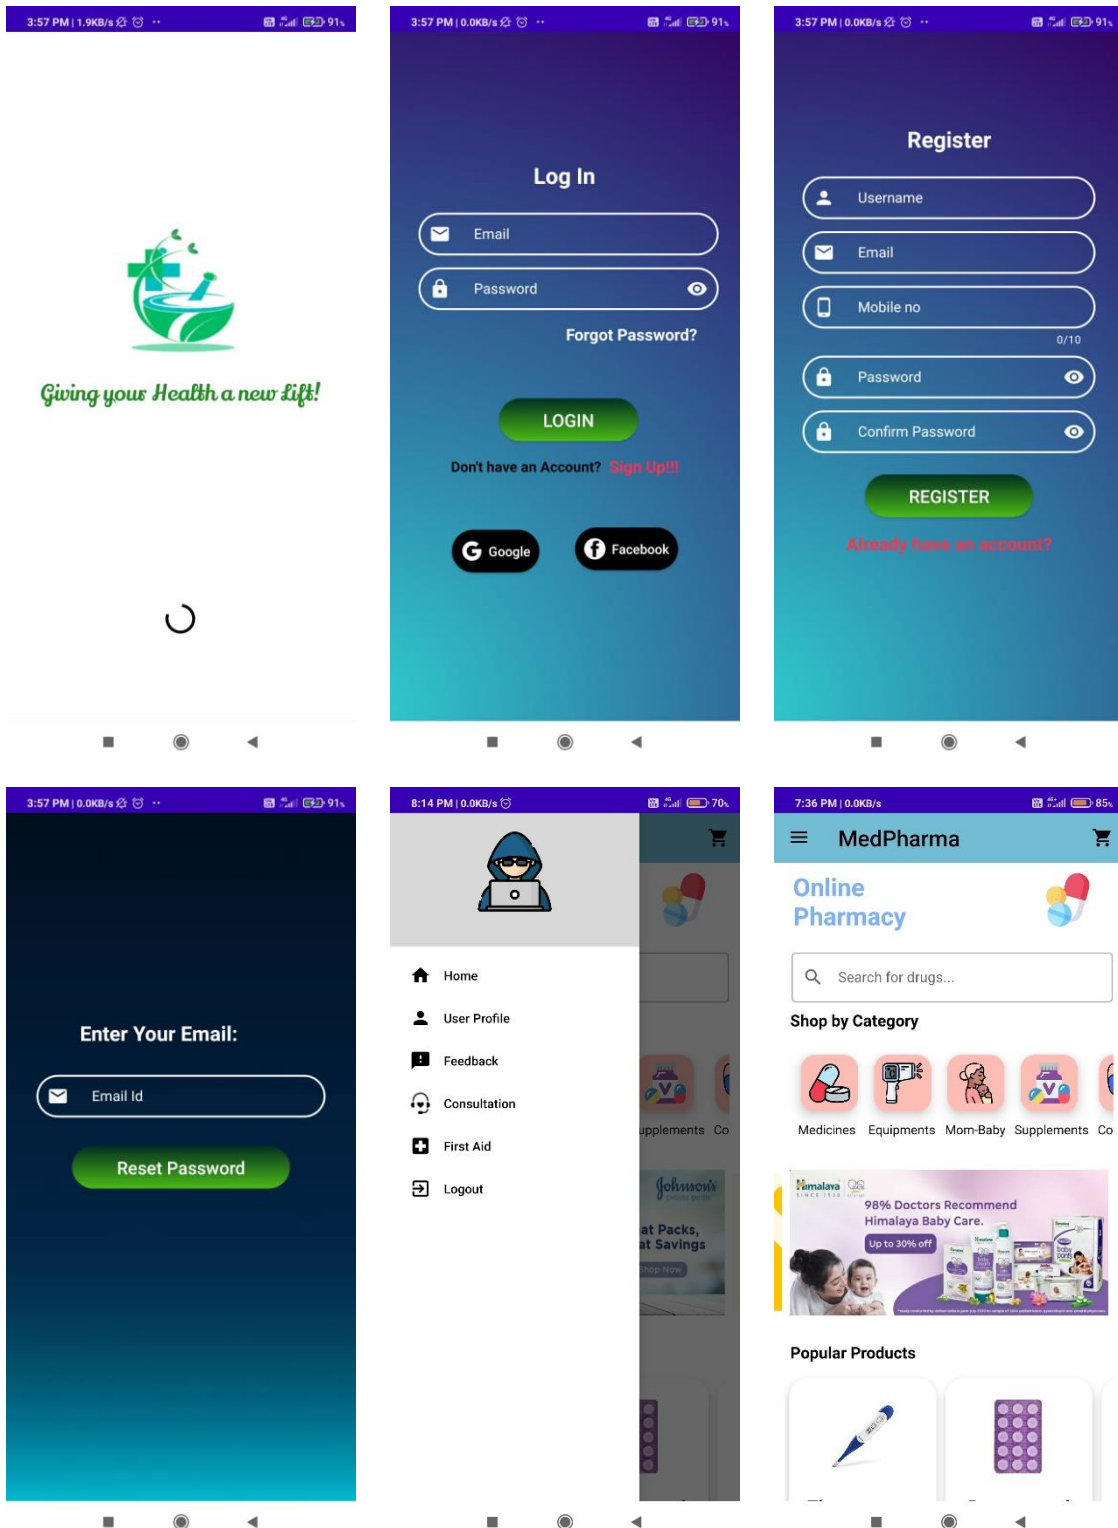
3:57 PM | 1.9KB/s 91%

Giving your Health a new Lift!

3:57 PM | 0.0KB/s 91%

Log In

Email

Password

Forgot Password?

LOGIN

Don't have an Account? Sign Up!!

Google

Facebook

3:57 PM | 0.0KB/s 91%

Register

Username

Email

Mobile no

0/10

Password

Confirm Password

REGISTER

Already have an account?

3:57 PM | 0.0KB/s 91%

Enter Your Email:

Email Id

Reset Password

8:14 PM | 0.0KB/s 70%

Home

User Profile

Feedback

Consultation

First Aid

Logout

upplements Co

at Packs, at Savings

Shop Now

7:36 PM | 0.0KB/s 85%

MedPharma

Online Pharmacy

Search for drugs...

Shop by Category

Medicines Equipments Mom-Baby Supplements Co

Himalaya SINCE 1930

98% Doctors Recommend Himalaya Baby Care.

Up to 30% off

Popular Products